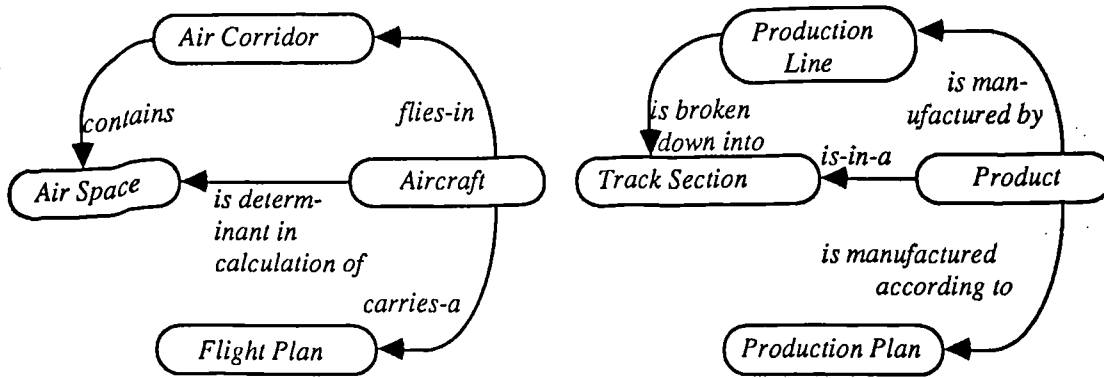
Air Corridor

contains

flies-in

Air Space

is determinant in calculation of

Aircraft

carries-a

Flight Plan

Production Line

is broken down into

is manufactured by

Track Section

is-in-a

Product

is manufactured according to

Production Plan